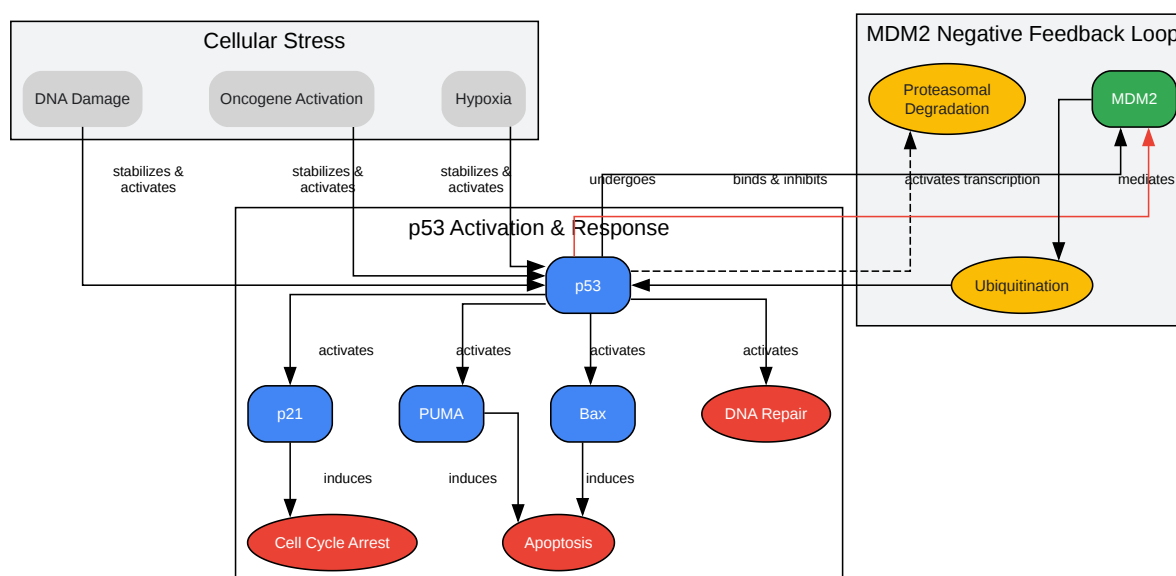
Cellular Stress

DNA Damage

Oncogene Activation

Hypoxia

MDM2 Negative Feedback Loop

Proteasomal Degradation

MDM2

stabilizes & activates

stabilizes & activates

stabilizes & activates

undergoes

binds & inhibits

activates transcription

mediates

p53 Activation & Response

p53

Ubiquitination

activates

activates

activates

activates

p21

PUMA

Bax

DNA Repair

induces

induces

induces

Cell Cycle Arrest

Apoptosis